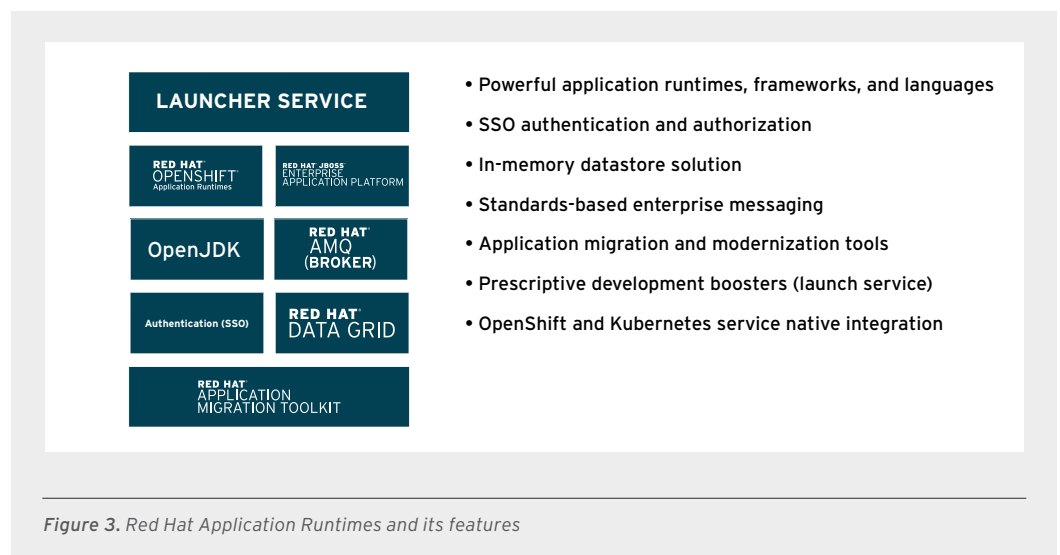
LAUNCHER SERVICE

RED HAT® OPENSHIFT® Application Runtimes

RED HAT® JBOSS® ENTERPRISE APPLICATION PLATFORM

OpenJDK

RED HAT® AMQ (BROKER)

Authentication (SSO)

RED HAT® DATA GRID

RED HAT® APPLICATION MIGRATION TOOLKIT

• Powerful application runtimes, frameworks, and languages
• SSO authentication and authorization
• In-memory datastore solution
• Standards-based enterprise messaging
• Application migration and modernization tools
• Prescriptive development boosters (launch service)
• OpenShift and Kubernetes service native integration

Figure 3. Red Hat Application Runtimes and its features